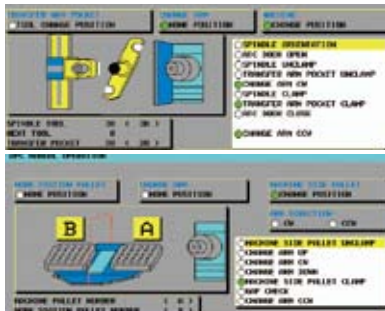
TRANSFER ARM POCKET
TOOL CHANGE POSITION

CHANGE ARM
HOME POSITION

MACHINE
CHANGE POSITION

SPINDLE ORIENTATION
ATC DOOR OPEN
SPINDLE UNCLAMP
TRANSFER ARM POCKET UNCLAMP
CHANGE ARM CW
SPINDLE CLAMP
TRANSFER ARM POCKET CLAMP
ATC DOOR CLOSE
CHANGE ARM CCW

SPINDLE TOOL 30 ( 30 )
NEXT TOOL 0
TRANSFER POCKET 30 ( 30 )

APC MANUAL OPERATION

HOME POSITION PALLET
HOME POSITION

CHANGE ARM
HOME POSITION

MACHINE SIDE PALLET
CHANGE POSITION

ARM DIRECTION
CW
CCW

B
A

MACHINE SIDE PALLET UNCLAMP
CHANGE ARM UP
CHANGE ARM CW
CHANGE ARM DOWN
MACHINE SIDE PALLET CLAMP
APC CHECK
CHANGE ARM CCW

MACHINE PALLET NUMBER ( A )
HOME POSITION PALLET NUMBER ( B )